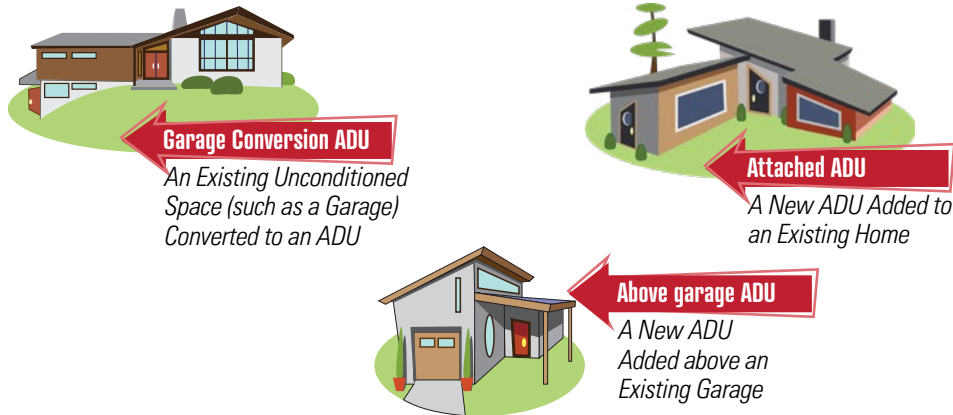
Garage Conversion ADU
An Existing Unconditioned Space (such as a Garage) Converted to an ADU

Attached ADU
A New ADU Added to an Existing Home

Above garage ADU
A New ADU Added above an Existing Garage